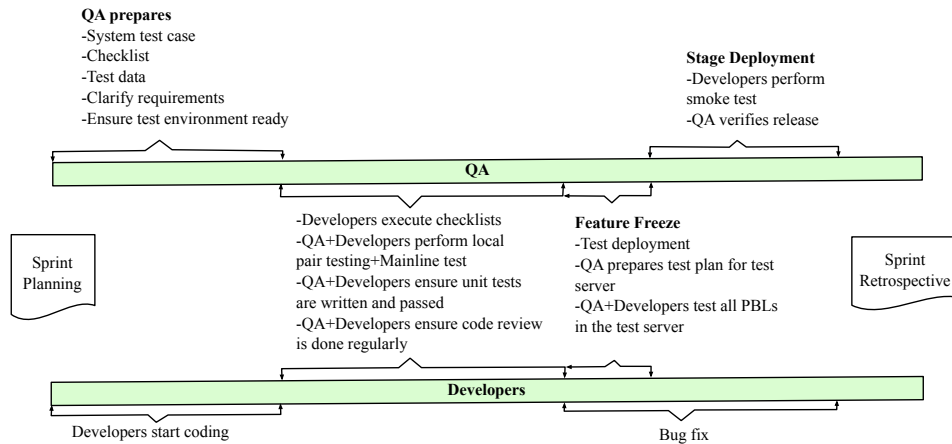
**QA prepares**
-System test case
-Checklist
-Test data
-Clarify requirements
-Ensure test environment ready

**Stage Deployment**
-Developers perform smoke test
-QA verifies release

**QA**

-Developers execute checklists
-QA+Developers perform local pair testing+Mainline test
-QA+Developers ensure unit tests are written and passed
-QA+Developers ensure code review is done regularly

**Feature Freeze**
-Test deployment
-QA prepares test plan for test server
-QA+Developers test all PBLs in the test server

Sprint Planning

Sprint Retrospective

**Developers**

Developers start coding

Bug fix